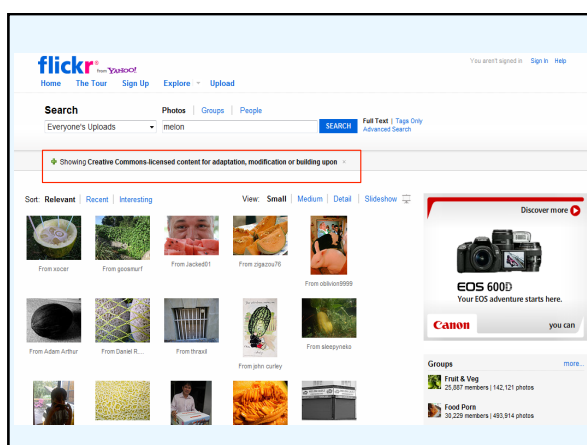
flickr from YAHOO!

You aren't signed in Sign In Help

Home The Tour Sign Up Explore Upload

Search

Photos | Groups | People

Everyone's Uploads

melon

SEARCH

Full Text | Tags Only

Advanced Search

Showing Creative Commons-licensed content for adaptation, modification or building upon ×

Sort: Relevant | Recent | Interesting

View: Small | Medium | Detail | Slideshow

From xocer

From goosmurf

From Jacked01

From zigazou76

From oblivion9999

From Adam Arthur

From Daniel R....

From thraxil

From john curley

From sleepyneko

Discover more

EOS 600D

Your EOS adventure starts here.

Canon

you can

Groups

more...

Fruit & Veg

25,887 members | 142,121 photos

Food Porn

30,229 members | 493,914 photos